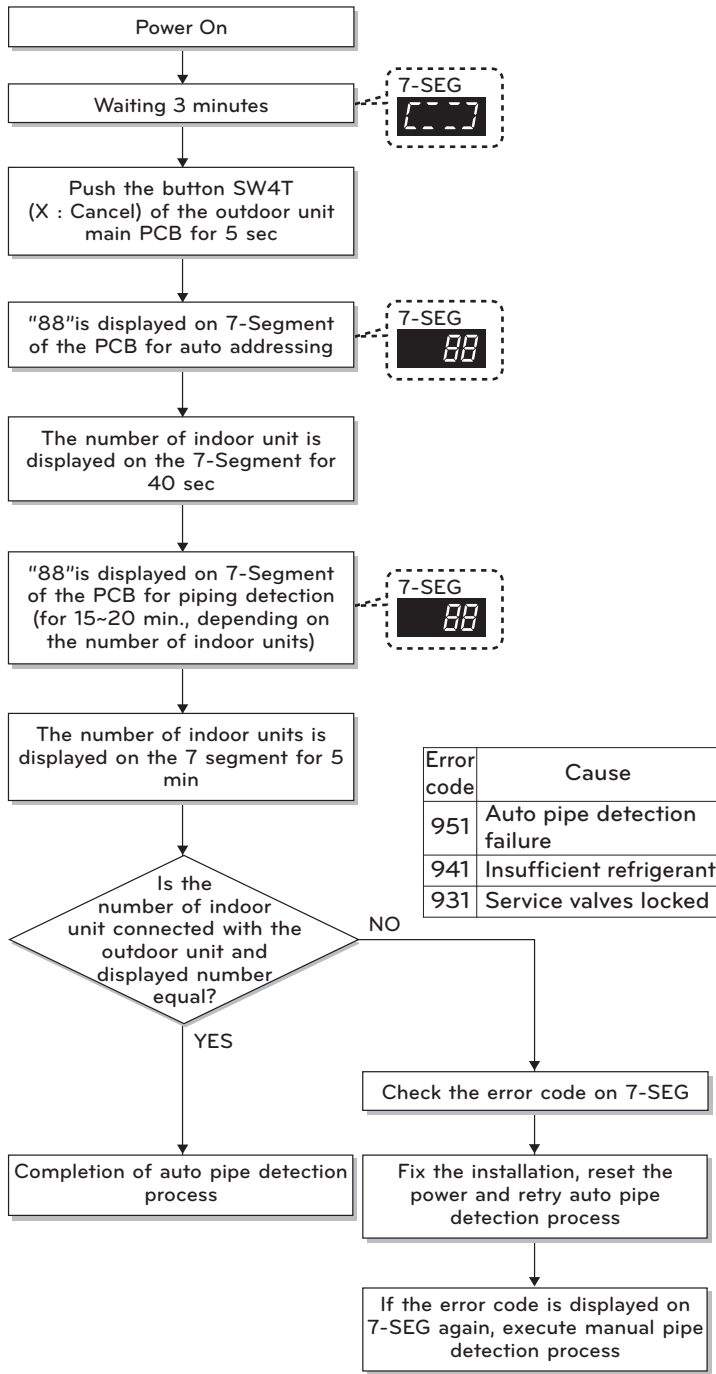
Power On

Waiting 3 minutes

7-SEG

Push the button SW4T (X : Cancel) of the outdoor unit main PCB for 5 sec

"88"is displayed on 7-Segment of the PCB for auto addressing

7-SEG
88

The number of indoor unit is displayed on the 7-Segment for 40 sec

"88"is displayed on 7-Segment of the PCB for piping detection (for 15~20 min., depending on the number of indoor units)

7-SEG
88

The number of indoor units is displayed on the 7 segment for 5 min

| Error code | Cause |
|---|---|
| 951 | Auto pipe detection failure |
| 941 | Insufficient refrigerant |
| 931 | Service valves locked |

Is the number of indoor unit connected with the outdoor unit and displayed number equal?

NO

YES

Check the error code on 7-SEG

Completion of auto pipe detection process

Fix the installation, reset the power and retry auto pipe detection process

If the error code is displayed on 7-SEG again, execute manual pipe detection process